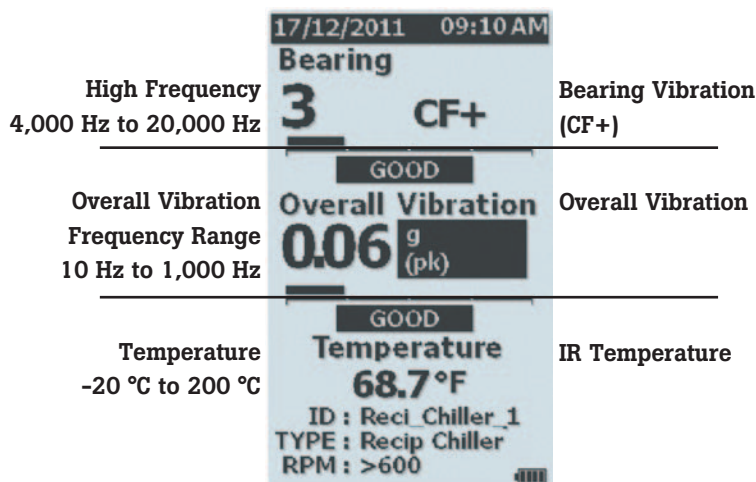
17/12/2011 09:10 AM

Bearing

High Frequency
4,000 Hz to 20,000 Hz

3 CF+

Bearing Vibration
(CF+)

GOOD

Overall Vibration
Frequency Range
10 Hz to 1,000 Hz

Overall Vibration

0.06 g (pk)

Overall Vibration

GOOD

Temperature
-20 °C to 200 °C

Temperature

68.7 °F

IR Temperature

ID : Reci_Chiller_1
TYPE : Recip Chiller
RPM : >600